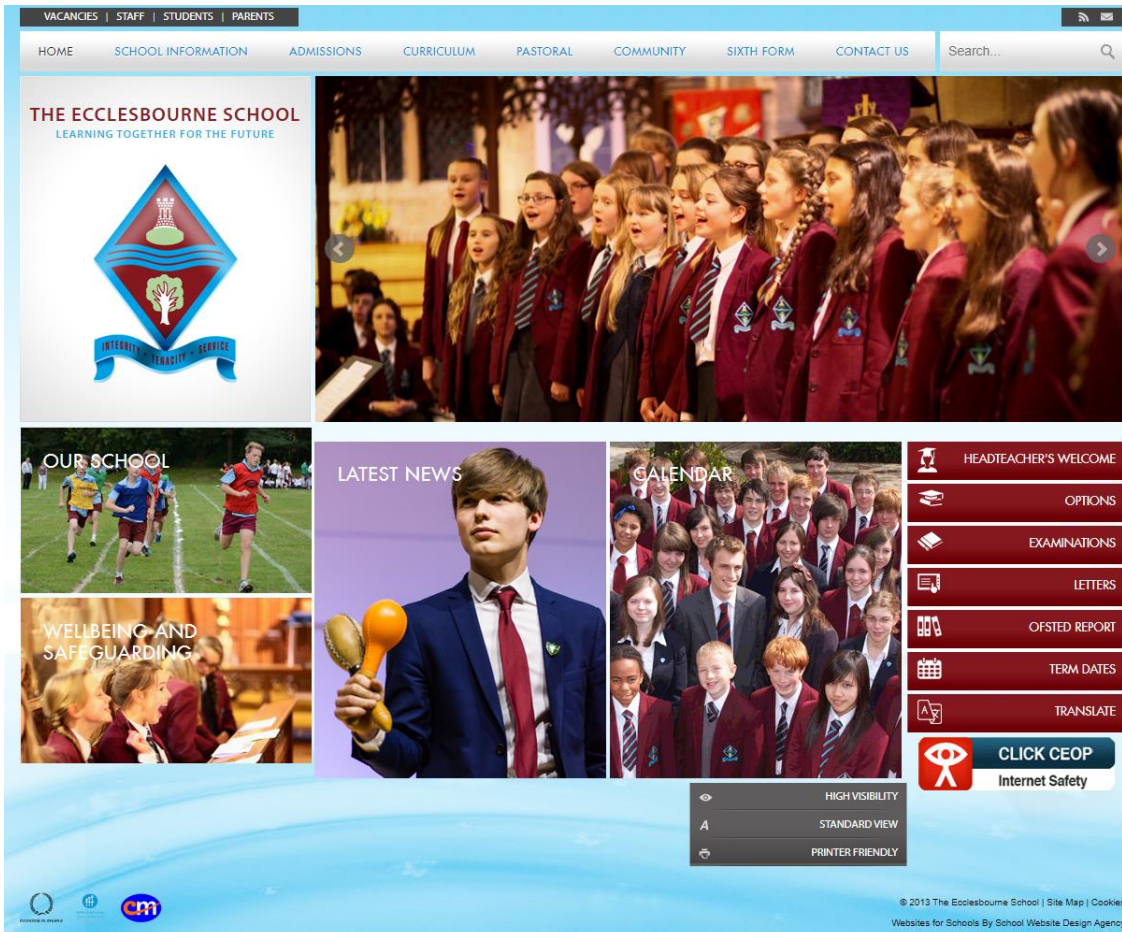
VACANCIES | STAFF | STUDENTS | PARENTS

HOME SCHOOL INFORMATION ADMISSIONS CURRICULUM PASTORAL COMMUNITY SIXTH FORM CONTACT US

Search...

THE ECCLESBOURNE SCHOOL
LEARNING TOGETHER FOR THE FUTURE

INTEGRITY • TENACITY • SERVICE

OUR SCHOOL

WELLBEING AND SAFEGUARDING

LATEST NEWS

CALENDAR

HEADTEACHER'S WELCOME

OPTIONS

EXAMINATIONS

LETTERS

OFSTED REPORT

TERM DATES

TRANSLATE

CLICK CEOP
Internet Safety

HIGH VISIBILITY

STANDARD VIEW

PRINTER FRIENDLY

© 2013 The Ecclesbourne School | Site Map | Cookies

Websites for Schools By School Website Design Agency